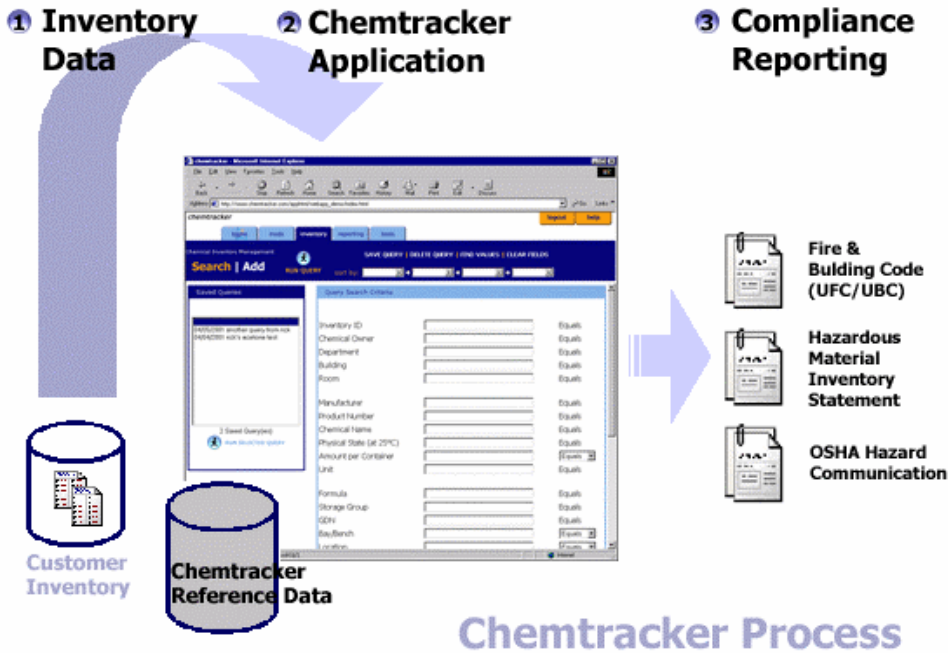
1 Inventory Data

2 Chemtracker Application

3 Compliance Reporting

chemtracker

logout help

Chemical Inventory Management

Search | Add

RUN QUERY

SAVE QUERY | DELETE QUERY | FIND VALUES | CLEAR FIELDS

Saved Queries

04/05/2001 another query from nick
04/04/2001 nick's acetone test

2 Saved Query(ies)

RUN SELECTED QUERY

Query Search Criteria

Inventory ID Equals
Chemical Owner Equals
Department Equals
Building Equals
Room Equals

Manufacturer Equals
Product Number Equals
Chemical Name Equals
Physical State (at 25°C) Equals
Amount per Container Equals
Unit Equals

Formula Equals
Storage Group Equals
GDN Equals
Bay/Bench Equals
Location Equals

Fire & Bulding Code (UFC/UBC)

Hazardous Material Inventory Statement

OSHA Hazard Communication

Customer Inventory

Chemtracker Reference Data

Chemtracker Process